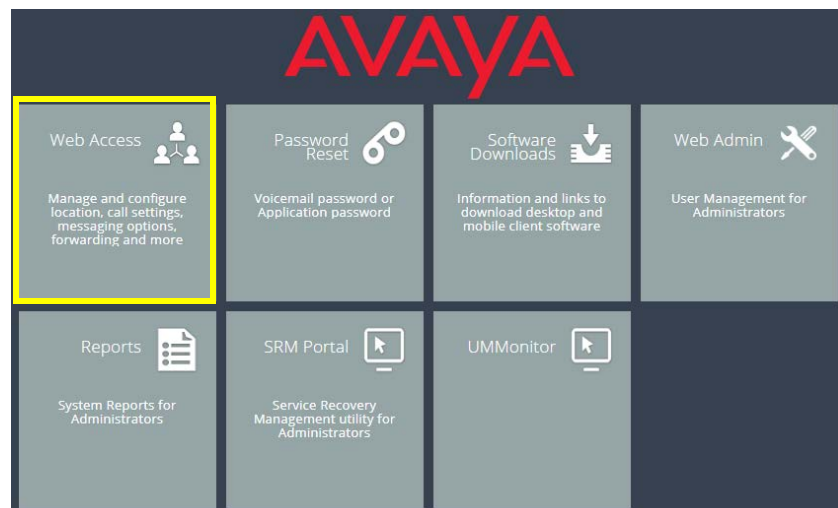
AVAYA

Web Access

Manage and configure location, call settings, messaging options, forwarding and more

Password Reset

Voicemail password or Application password

Software Downloads

Information and links to download desktop and mobile client software

Web Admin

User Management for Administrators

Reports

System Reports for Administrators

SRM Portal

Service Recovery Management utility for Administrators

UMMonitor